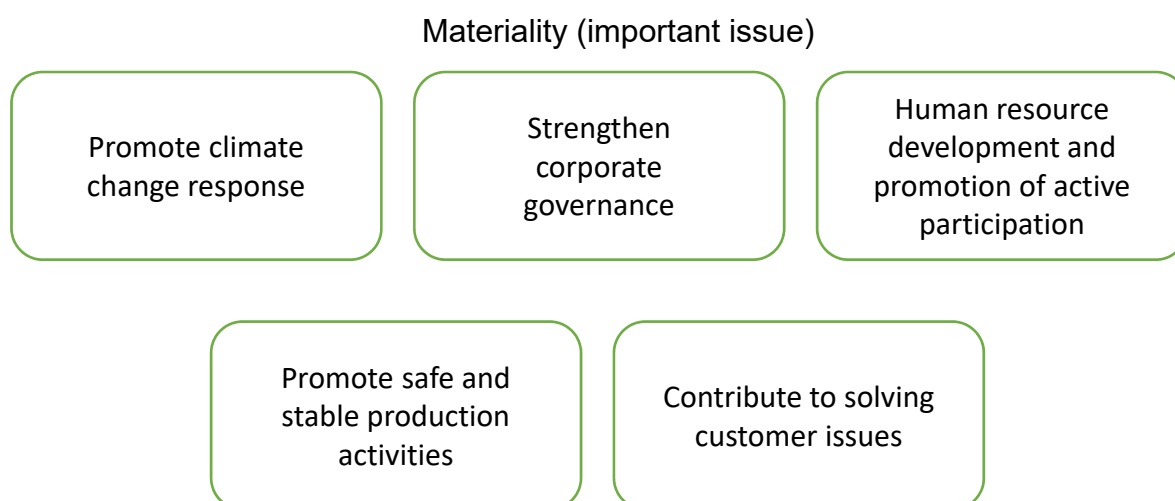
Materiality (important issue)

Promote climate change response

Strengthen corporate governance

Human resource development and promotion of active participation

Promote safe and stable production activities

Contribute to solving customer issues